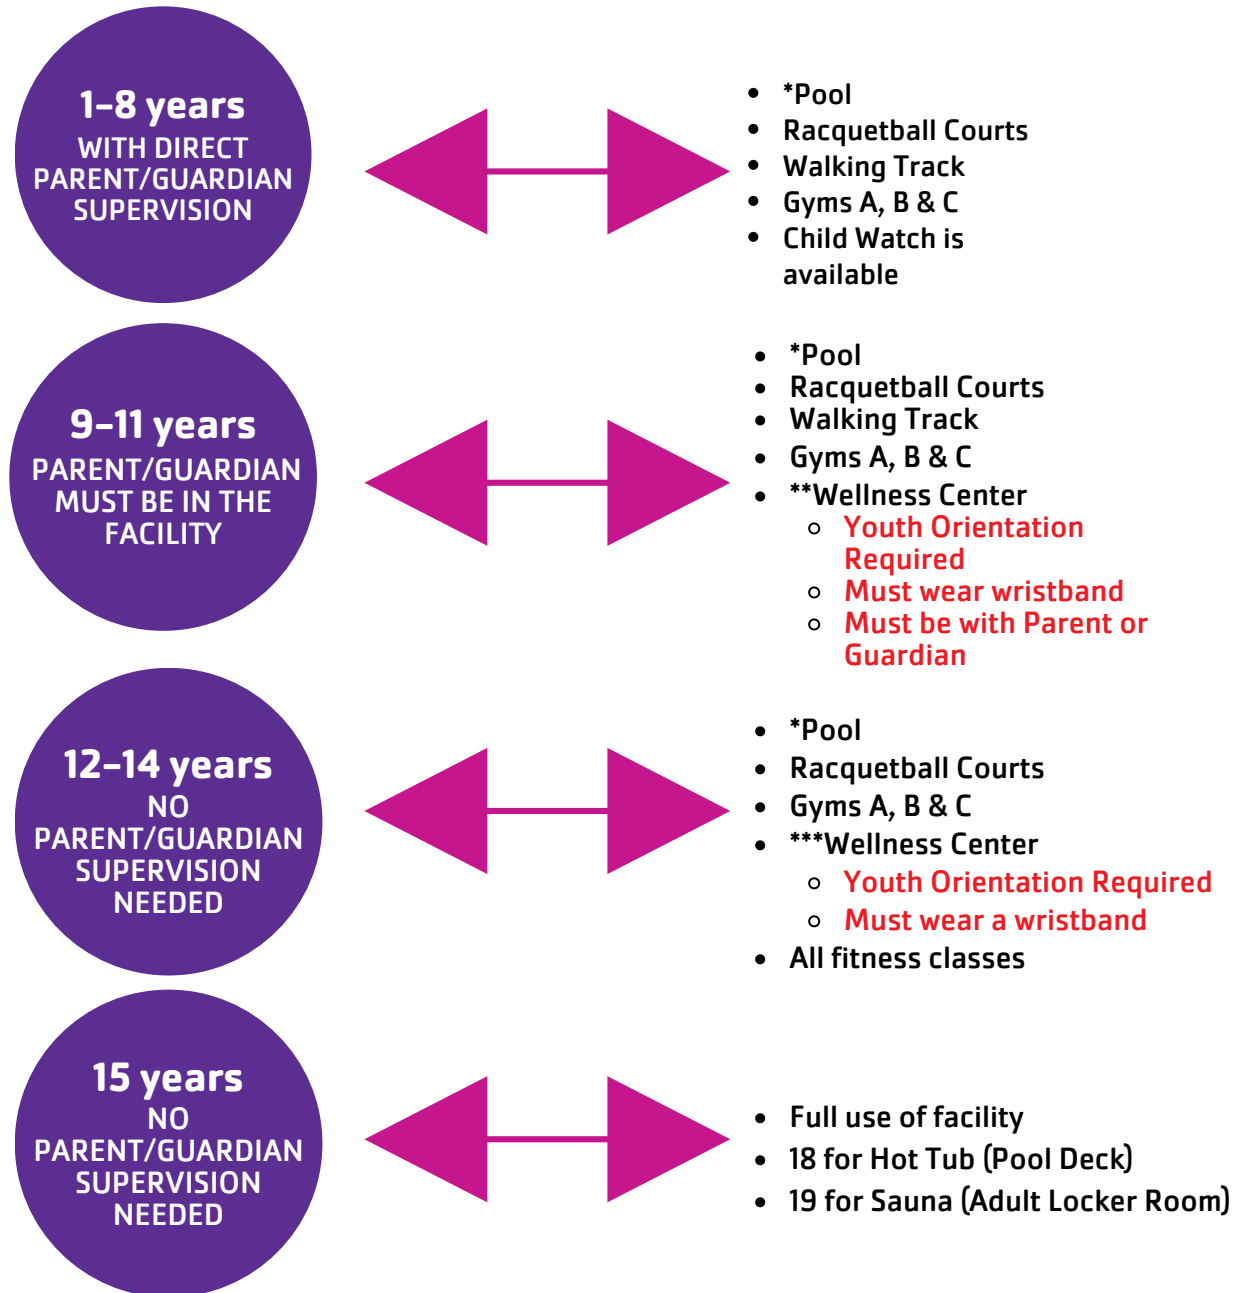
1–8 years
WITH DIRECT PARENT/GUARDIAN SUPERVISION

- *Pool
- Racquetball Courts
- Walking Track
- Gyms A, B & C
- Child Watch is available

9–11 years
PARENT/GUARDIAN MUST BE IN THE FACILITY

- *Pool
- Racquetball Courts
- Walking Track
- Gyms A, B & C
- **Wellness Center
  - Youth Orientation Required
  - Must wear wristband
  - Must be with Parent or Guardian

12–14 years
NO PARENT/GUARDIAN SUPERVISION NEEDED

- *Pool
- Racquetball Courts
- Gyms A, B & C
- ***Wellness Center
  - Youth Orientation Required
  - Must wear a wristband
- All fitness classes

15 years
NO PARENT/GUARDIAN SUPERVISION NEEDED

- Full use of facility
- 18 for Hot Tub (Pool Deck)
- 19 for Sauna (Adult Locker Room)